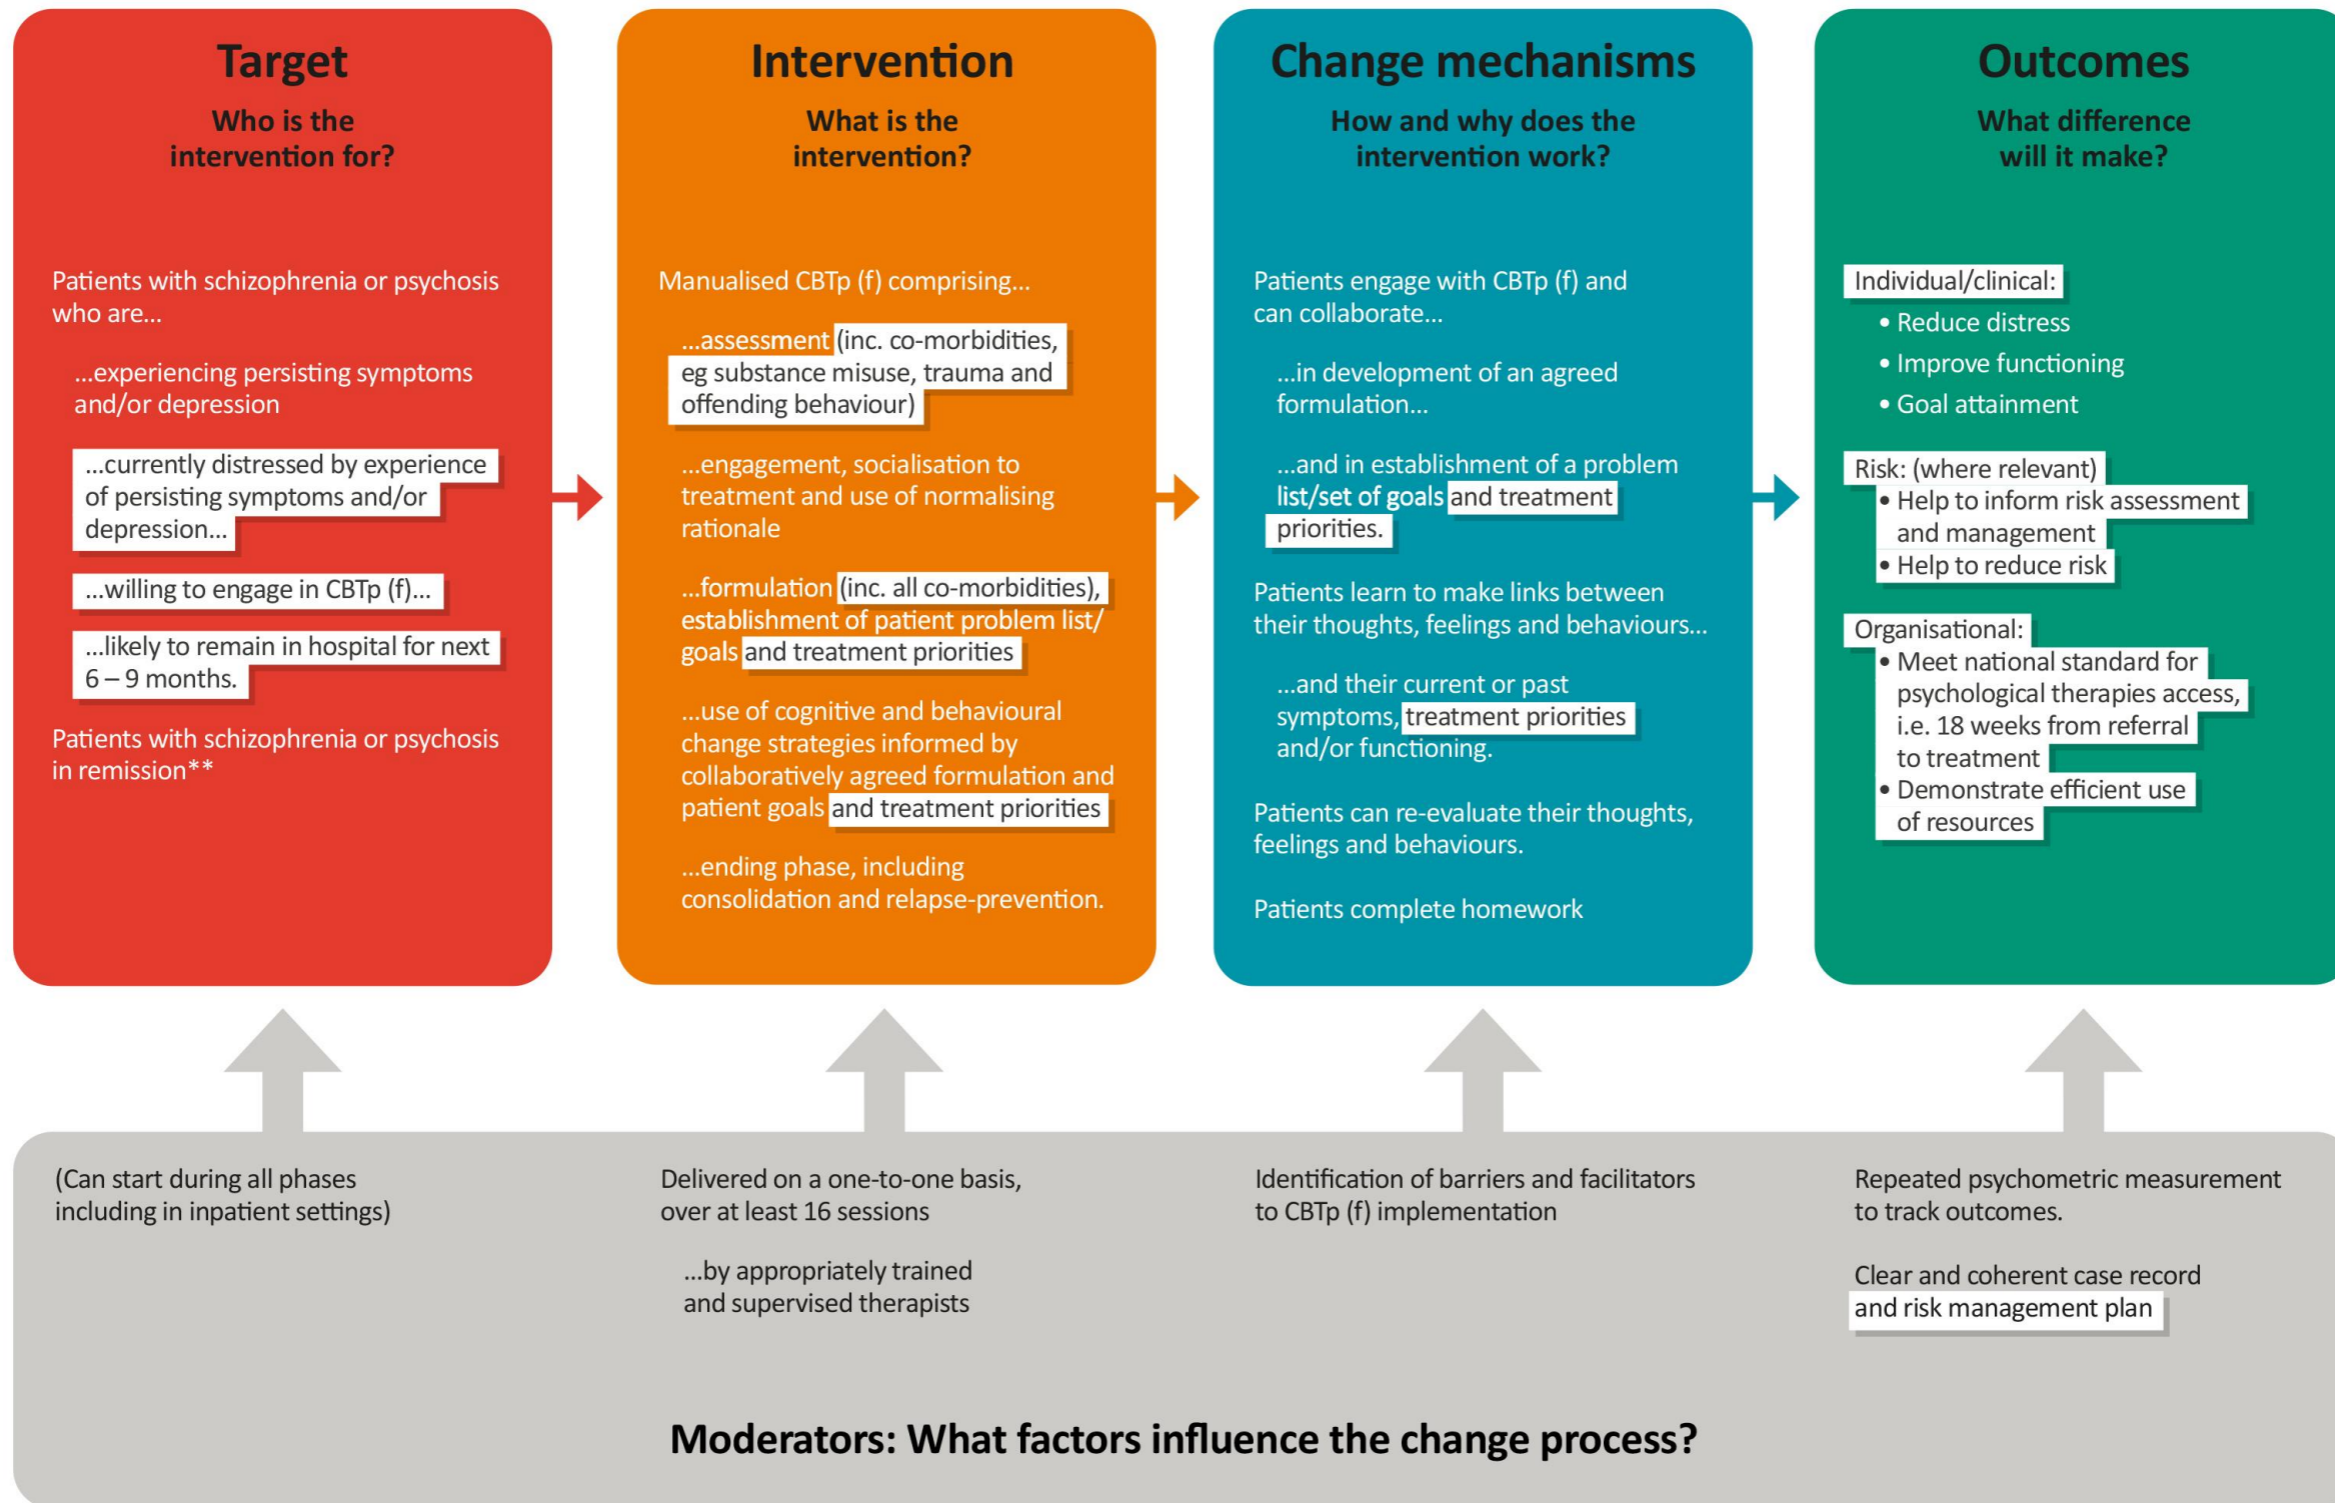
Target

Who is the intervention for?

Patients with schizophrenia or psychosis who are...

...experiencing persisting symptoms and/or depression

...currently distressed by experience of persisting symptoms and/or depression...

...willing to engage in CBTp (f)...

...likely to remain in hospital for next 6 – 9 months.

Patients with schizophrenia or psychosis in remission**

Intervention

What is the intervention?

Manualised CBTp (f) comprising...

...assessment (inc. co-morbidities, eg substance misuse, trauma and offending behaviour)

...engagement, socialisation to treatment and use of normalising rationale

...formulation (inc. all co-morbidities), establishment of patient problem list/ goals and treatment priorities

...use of cognitive and behavioural change strategies informed by collaboratively agreed formulation and patient goals and treatment priorities

...ending phase, including consolidation and relapse-prevention.

Change mechanisms

How and why does the intervention work?

Patients engage with CBTp (f) and can collaborate...

...in development of an agreed formulation...

...and in establishment of a problem list/set of goals and treatment priorities.

Patients learn to make links between their thoughts, feelings and behaviours...

...and their current or past symptoms, treatment priorities and/or functioning.

Patients can re-evaluate their thoughts, feelings and behaviours.

Patients complete homework

Outcomes

What difference will it make?

Individual/clinical:
• Reduce distress
• Improve functioning
• Goal attainment

Risk: (where relevant)
• Help to inform risk assessment and management
• Help to reduce risk

Organisational:
• Meet national standard for psychological therapies access, i.e. 18 weeks from referral to treatment
• Demonstrate efficient use of resources

(Can start during all phases including in inpatient settings)

Delivered on a one-to-one basis, over at least 16 sessions

...by appropriately trained and supervised therapists

Identification of barriers and facilitators to CBTp (f) implementation

Repeated psychometric measurement to track outcomes.

Clear and coherent case record and risk management plan

Moderators: What factors influence the change process?